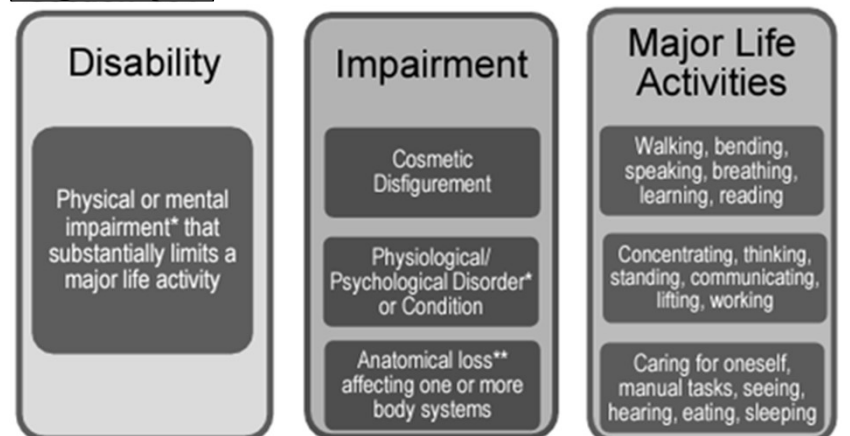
Disability

Physical or mental impairment* that substantially limits a major life activity

Impairment

Cosmetic Disfigurement

Physiological/ Psychological Disorder* or Condition

Anatomical loss** affecting one or more body systems

Major Life Activities

Walking, bending, speaking, breathing, learning, reading

Concentrating, thinking, standing, communicating, lifting, working

Caring for oneself, manual tasks, seeing, hearing, eating, sleeping